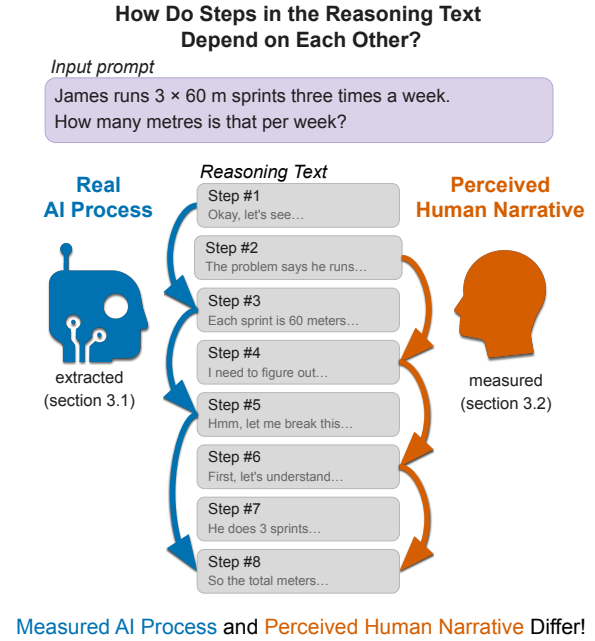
How Do Steps in the Reasoning Text Depend on Each Other?

Input prompt

James runs 3 × 60 m sprints three times a week. How many metres is that per week?

Real AI Process

Reasoning Text

Perceived Human Narrative

Step #1
Okay, let's see…

Step #2
The problem says he runs…

Step #3
Each sprint is 60 meters…

Step #4
I need to figure out…

Step #5
Hmm, let me break this…

Step #6
First, let's understand…

Step #7
He does 3 sprints…

Step #8
So the total meters…

extracted (section 3.1)

measured (section 3.2)

Measured AI Process and Perceived Human Narrative Differ!